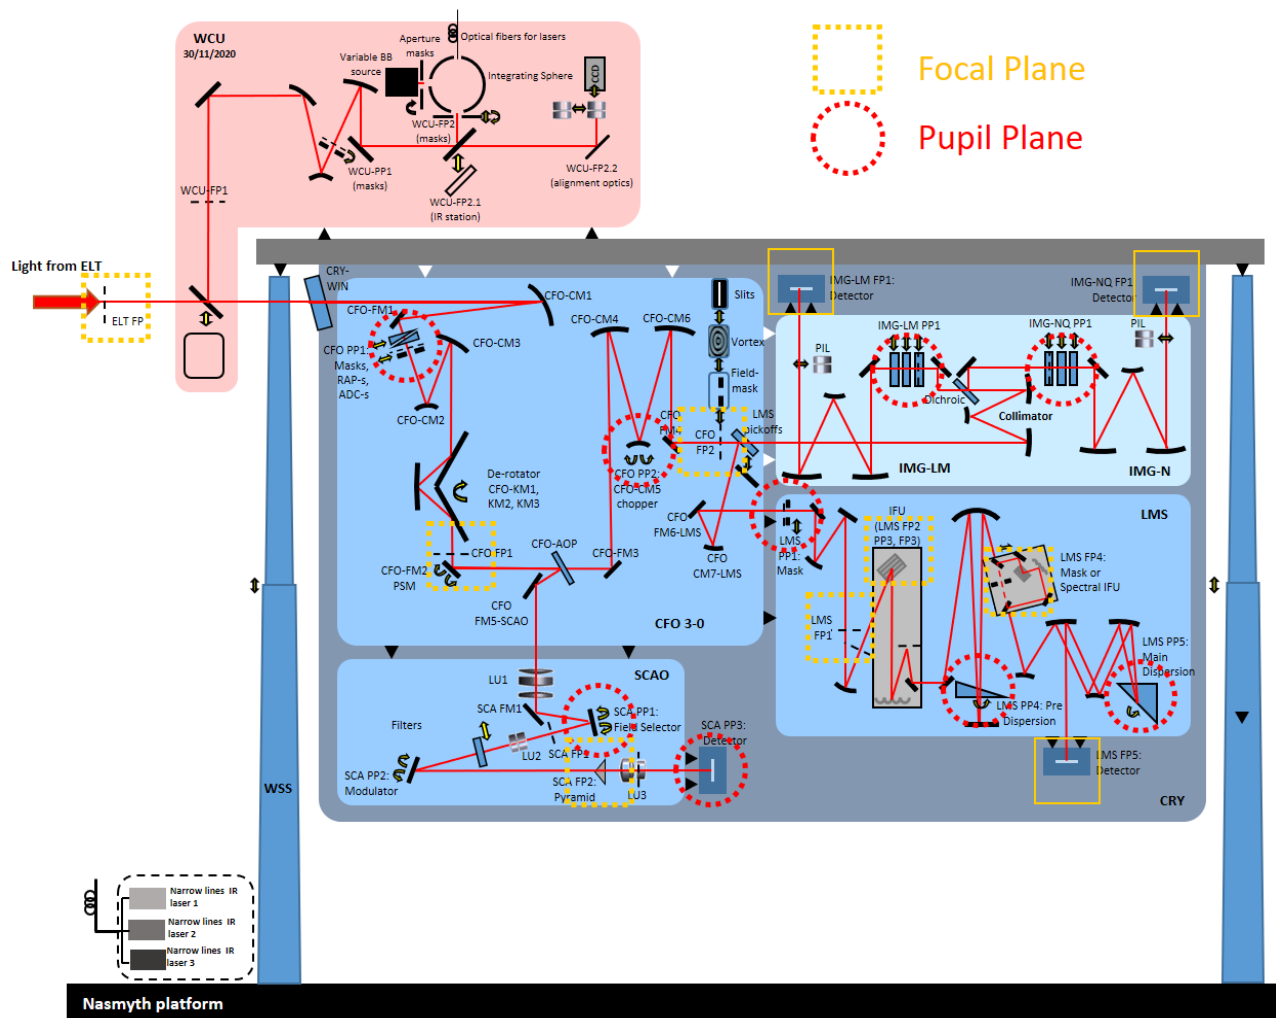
WCU
30/11/2020

Aperture masks

Optical fibers for lasers

Variable BB source

Integrating Sphere

CCD

WCU-FP2 (masks)

WCU-PP1 (masks)

WCU-FP2.1 (IR station)

WCU-FP2.2 (alignment optics)

WCU-FP1

Focal Plane

Pupil Plane

Light from ELT

ELT FP

CRY-WIN

CFO-FM1

CFO-CM1

Slits

CFO-CM4

CFO-CM6

Vortex

Field-mask

CFO PP1: Masks, RAP-s, ADC-s

CFO-CM3

CFO-CM2

CFO FM4

CFO FP2

LMS pickoffs

CFO PP2: CFO-CM5 chopper

De-rotator CFO-KM1, KM2, KM3

CFO FM6-LMS

CFO CM7-LMS

CFO-FP1

CFO-AOP

CFO-FM3

CFO-FM2 PSM

CFO FM5-SCAO

CFO 3-0

IMG-LM FP1: Detector

IMG-NQ FP1: Detector

IMG-LM PP1

IMG-NQ PP1

PIL

PIL

Dichroic

Collimator

IMG-LM

IMG-N

LMS

LMS PP1: Mask

IFU (LMS FP2 PP3, FP3)

LMS FP4: Mask or Spectral IFU

LMS FP1

LMS PP5: Main Dispersion

LMS PP4: Pre Dispersion

LMS FP5: Detector

SCAO

LU1

SCA FM1

SCA PP1: Field Selector

Filters

LU2

SCA FP1

SCA PP3: Detector

SCA PP2: Modulator

SCA FP2: Pyramid

LU3

WSS

CRY

Narrow lines IR laser 1

Narrow lines IR laser 2

Narrow lines IR laser 3

Nasmyth platform